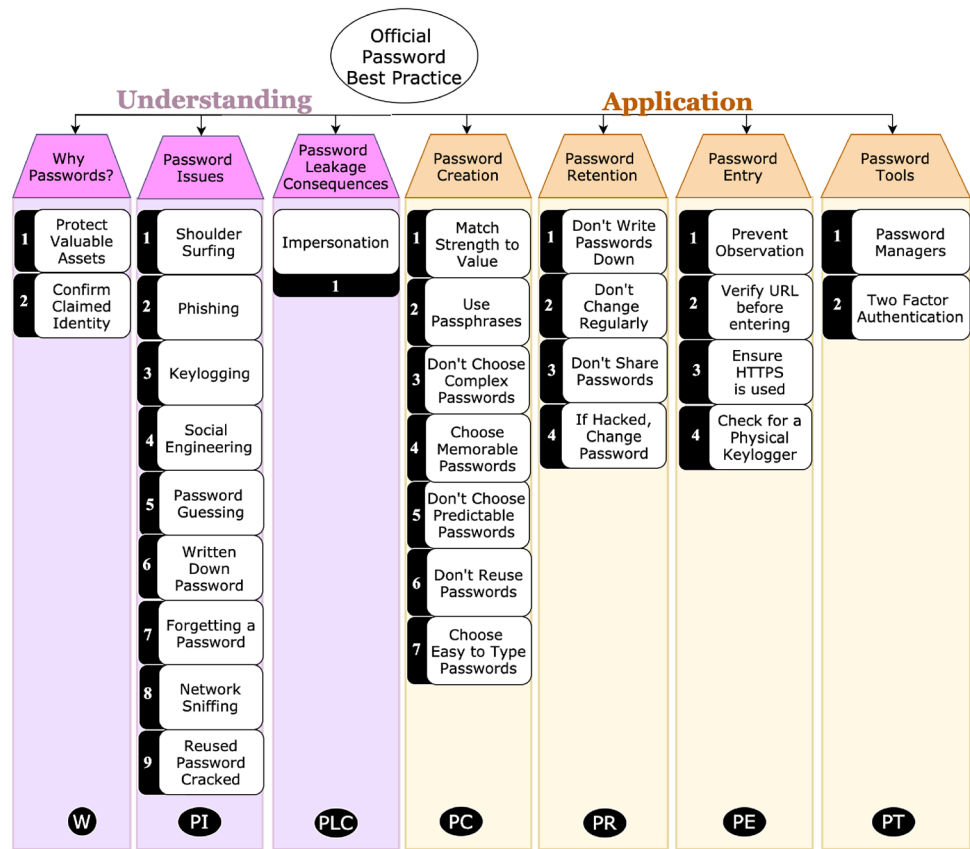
Official Password Best Practice

Understanding

Application

Why Passwords?
1 Protect Valuable Assets
2 Confirm Claimed Identity
W

Password Issues
1 Shoulder Surfing
2 Phishing
3 Keylogging
4 Social Engineering
5 Password Guessing
6 Written Down Password
7 Forgetting a Password
8 Network Sniffing
9 Reused Password Cracked
PI

Password Leakage Consequences
Impersonation
1
PLC

Password Creation
1 Match Strength to Value
2 Use Passphrases
3 Don't Choose Complex Passwords
4 Choose Memorable Passwords
5 Don't Choose Predictable Passwords
6 Don't Reuse Passwords
7 Choose Easy to Type Passwords
PC

Password Retention
1 Don't Write Passwords Down
2 Don't Change Regularly
3 Don't Share Passwords
4 If Hacked, Change Password
PR

Password Entry
1 Prevent Observation
2 Verify URL before entering
3 Ensure HTTPS is used
4 Check for a Physical Keylogger
PE

Password Tools
1 Password Managers
2 Two Factor Authentication
PT